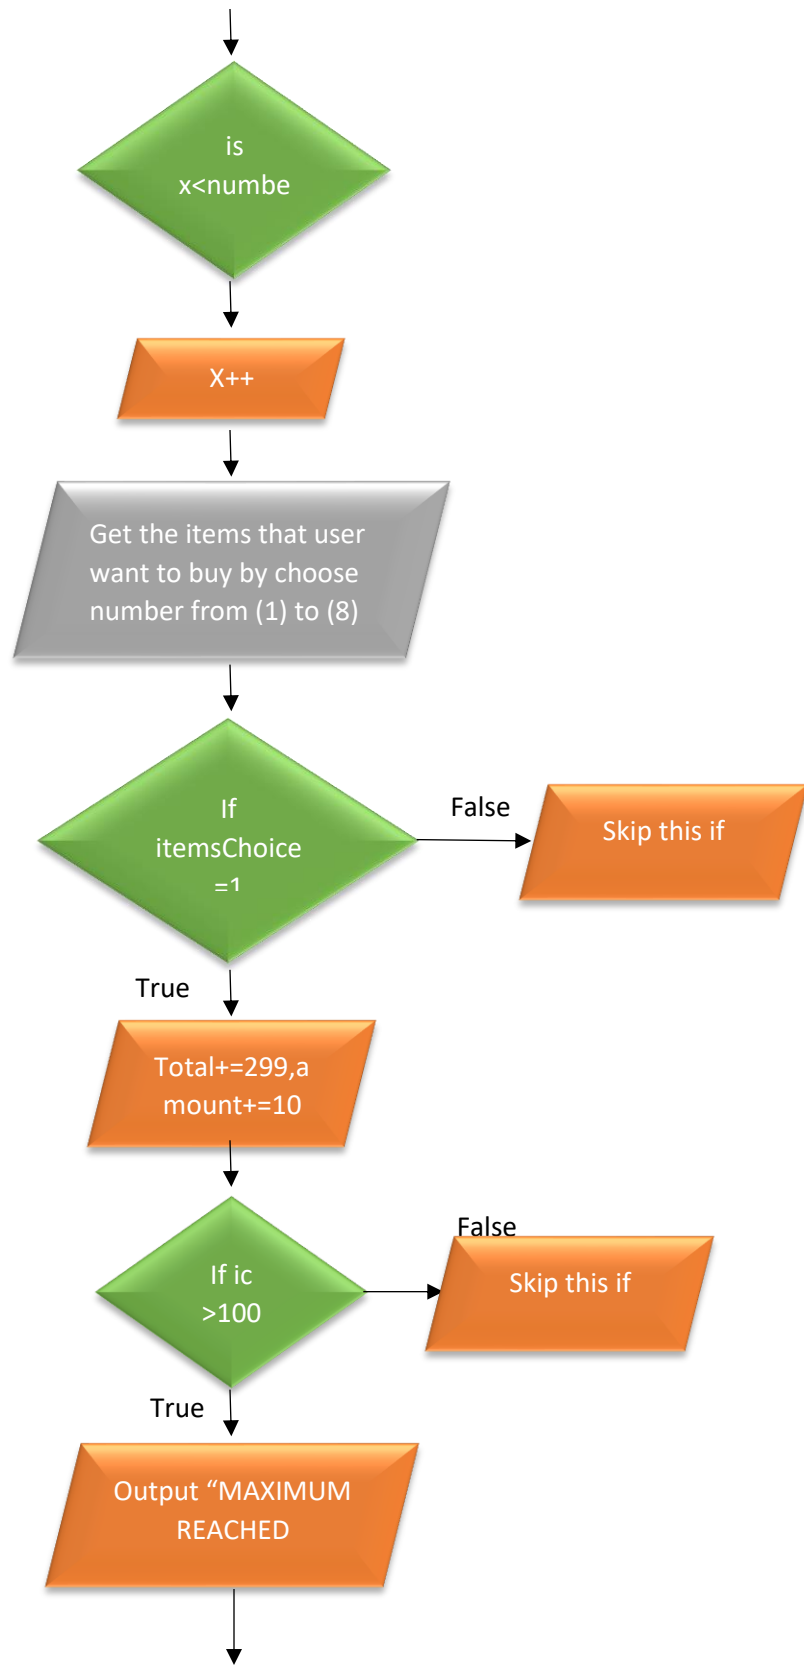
is x<numbe

X++

Get the items that user want to buy by choose number from (1) to (8)

If itemsChoice =1

False

Skip this if

True

Total+=299,amount+=10

If ic >100

False

Skip this if

True

Output “MAXIMUM REACHED